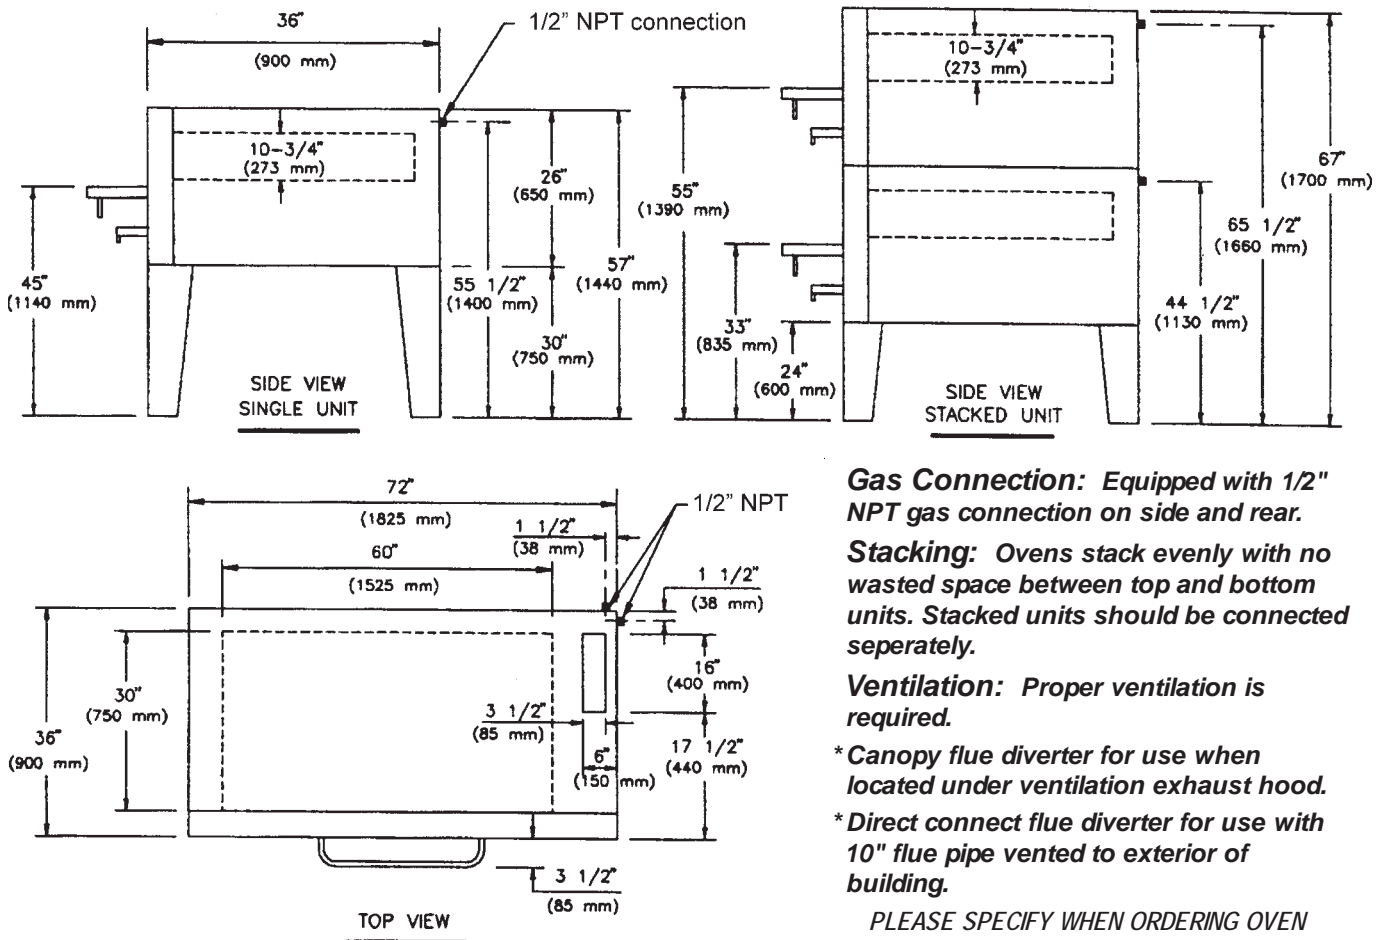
36"
(900 mm)
1/2" NPT connection
10-3/4"
(273 mm)
26"
(650 mm)
45"
(1140 mm)
55 1/2"
(1400 mm)
57"
(1440 mm)
30"
(750 mm)
SIDE VIEW
SINGLE UNIT

10-3/4"
(273 mm)
55"
(1390 mm)
67"
(1700 mm)
65 1/2"
(1660 mm)
33"
(835 mm)
24"
(600 mm)
44 1/2"
(1130 mm)
SIDE VIEW
STACKED UNIT

72"
(1825 mm)
1/2" NPT
1 1/2"
(38 mm)
60"
(1525 mm)
1 1/2"
(38 mm)
30"
(750 mm)
36"
(900 mm)
16"
(400 mm)
3 1/2"
(85 mm)
6"
(150 mm)
17 1/2"
(440 mm)
3 1/2"
(85 mm)
TOP VIEW

Gas Connection: Equipped with 1/2" NPT gas connection on side and rear.

Stacking: Ovens stack evenly with no wasted space between top and bottom units. Stacked units should be connected seperately.

Ventilation: Proper ventilation is required.

*Canopy flue diverter for use when located under ventilation exhaust hood.

*Direct connect flue diverter for use with 10" flue pipe vented to exterior of building.

PLEASE SPECIFY WHEN ORDERING OVEN